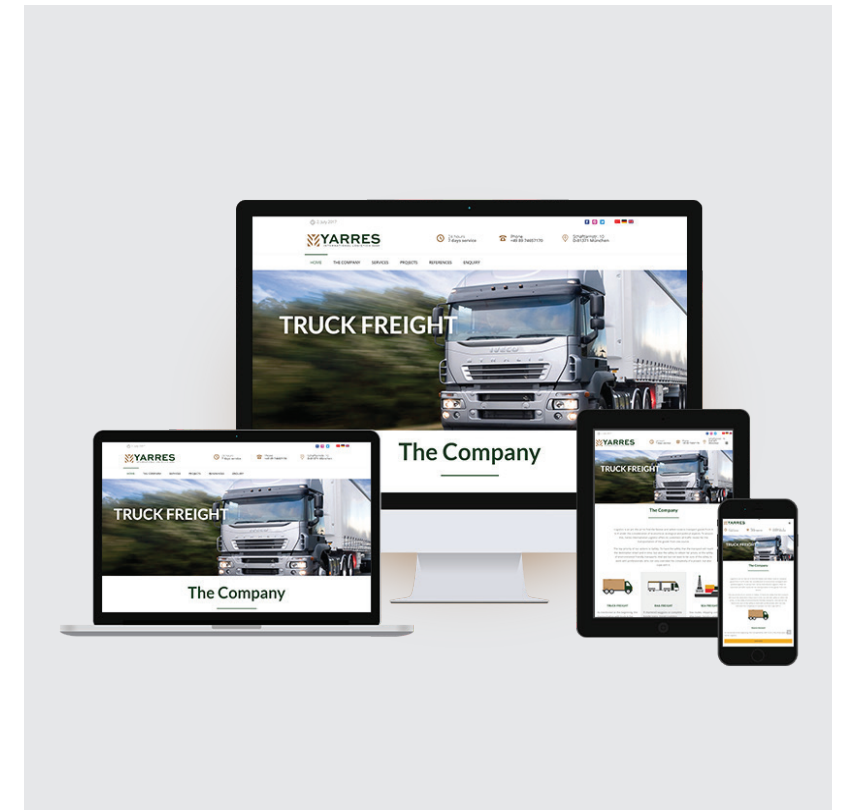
YARRES

24 hours
7 days service

Phone
+49 89 74437175

Schaftlarnstr. 10
81371 München

HOME THE COMPANY SERVICES PROJECTS REFERENCES ENQUIRY

TRUCK FREIGHT

The Company

YARRES

TRUCK FREIGHT

The Company

YARRES

TRUCK FREIGHT

The Company

TRUCK FREIGHT

YARRES

The Company